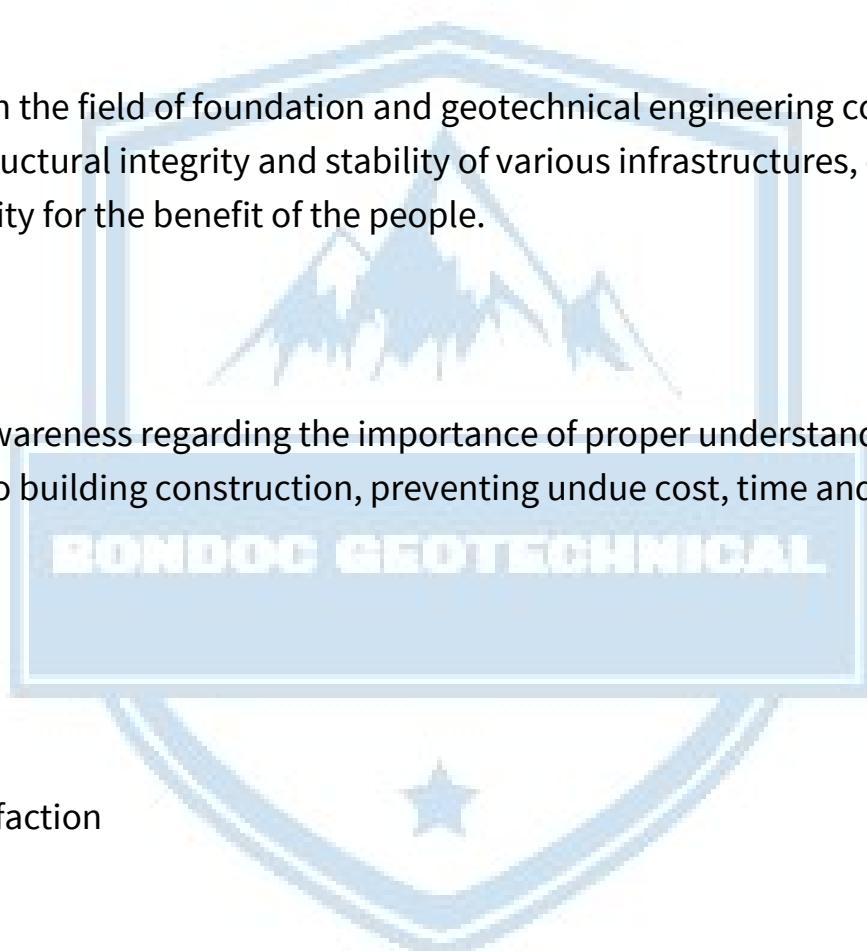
n the field of foundation and geotechnical engineering co uctural integrity and stability of various infrastructures, ity for the benefit of the people.

wareness regarding the importance of proper understand o building construction, preventing undue cost, time and

BONDOC GEOTECHNICAL

faction